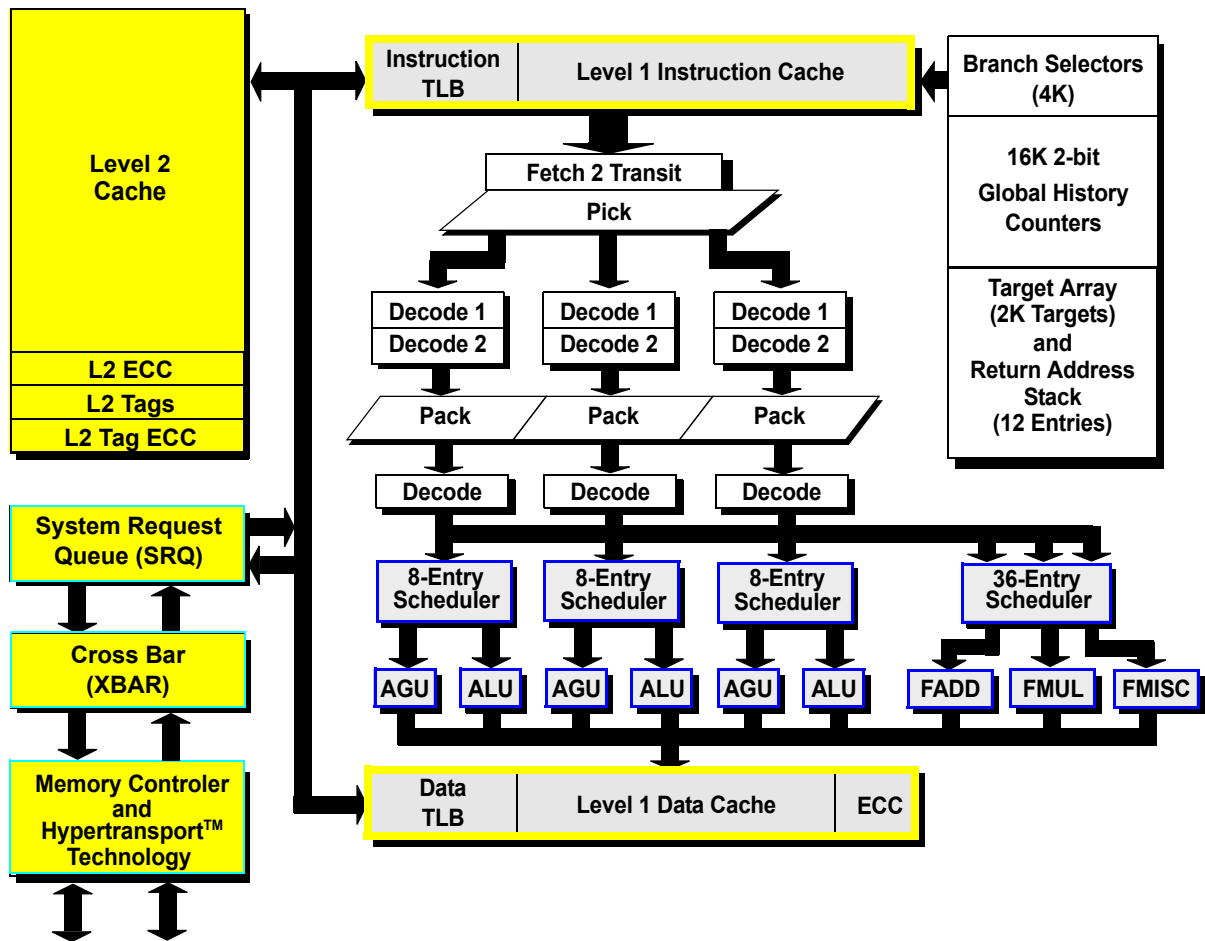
Level 2 Cache

L2 ECC

L2 Tags

L2 Tag ECC

Instruction TLB

Level 1 Instruction Cache

Branch Selectors (4K)

16K 2-bit Global History Counters

Target Array (2K Targets) and Return Address Stack (12 Entries)

Fetch 2 Transit

Pick

Decode 1

Decode 2

Decode 1

Decode 2

Decode 1

Decode 2

Pack

Pack

Pack

Decode

Decode

Decode

System Request Queue (SRQ)

8-Entry Scheduler

8-Entry Scheduler

8-Entry Scheduler

36-Entry Scheduler

Cross Bar (XBAR)

AGU

ALU

AGU

ALU

AGU

ALU

FADD

FMUL

FMISC

Memory Controler and Hypertransport™ Technology

Data TLB

Level 1 Data Cache

ECC